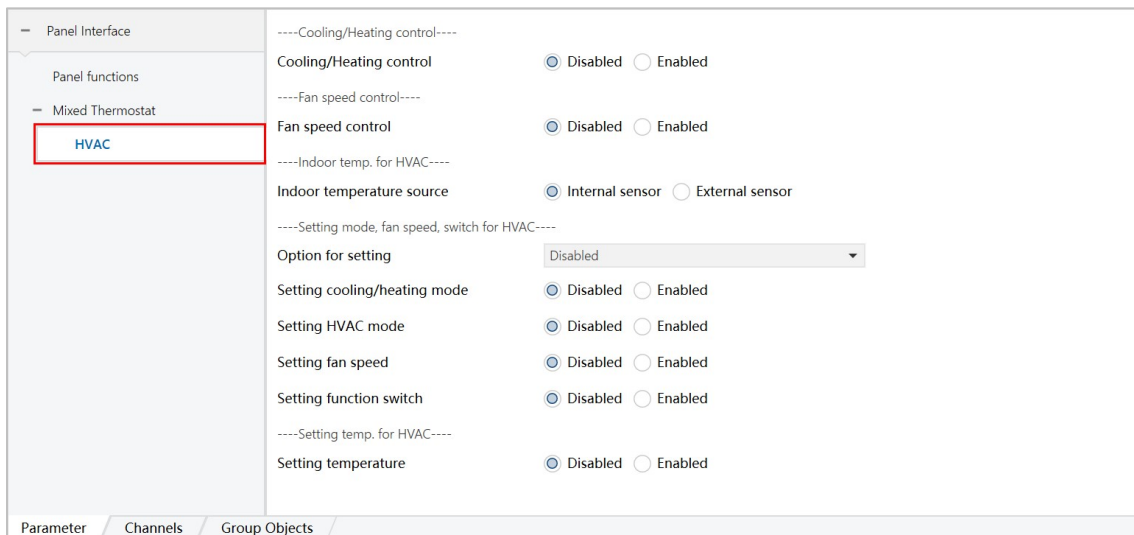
− Panel Interface

Panel functions

− Mixed Thermostat

HVAC

----Cooling/Heating control----

Cooling/Heating control Disabled Enabled

----Fan speed control----

Fan speed control Disabled Enabled

----Indoor temp. for HVAC----

Indoor temperature source Internal sensor External sensor

----Setting mode, fan speed, switch for HVAC----

Option for setting Disabled

Setting cooling/heating mode Disabled Enabled

Setting HVAC mode Disabled Enabled

Setting fan speed Disabled Enabled

Setting function switch Disabled Enabled

----Setting temp. for HVAC----

Setting temperature Disabled Enabled

Parameter Channels Group Objects